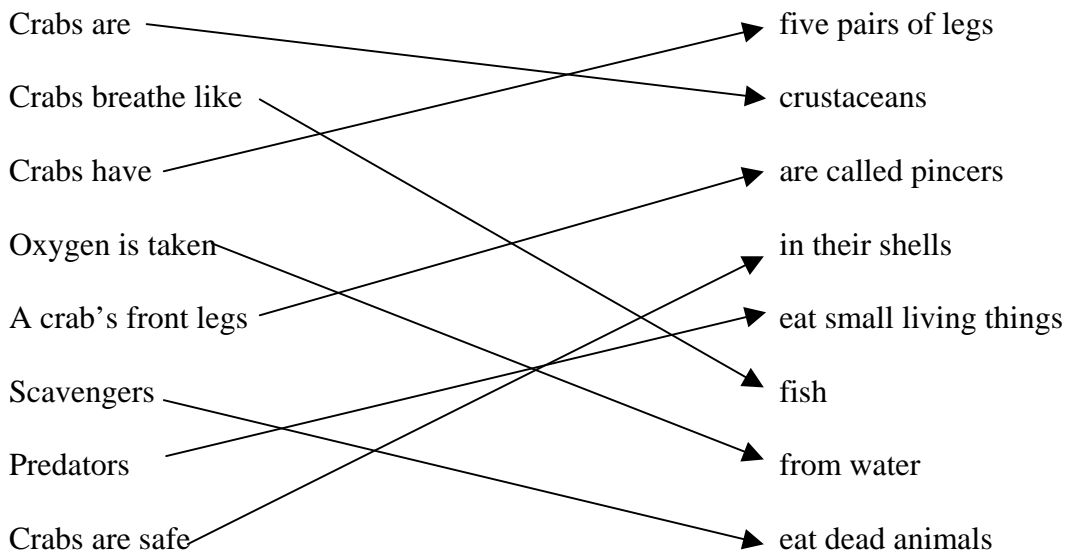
Crabs are
Crabs breathe like
Crabs have
Oxygen is taken
A crab's front legs
Scavengers
Predators
Crabs are safe

five pairs of legs
crustaceans
are called pincers
in their shells
eat small living things
fish
from water
eat dead animals